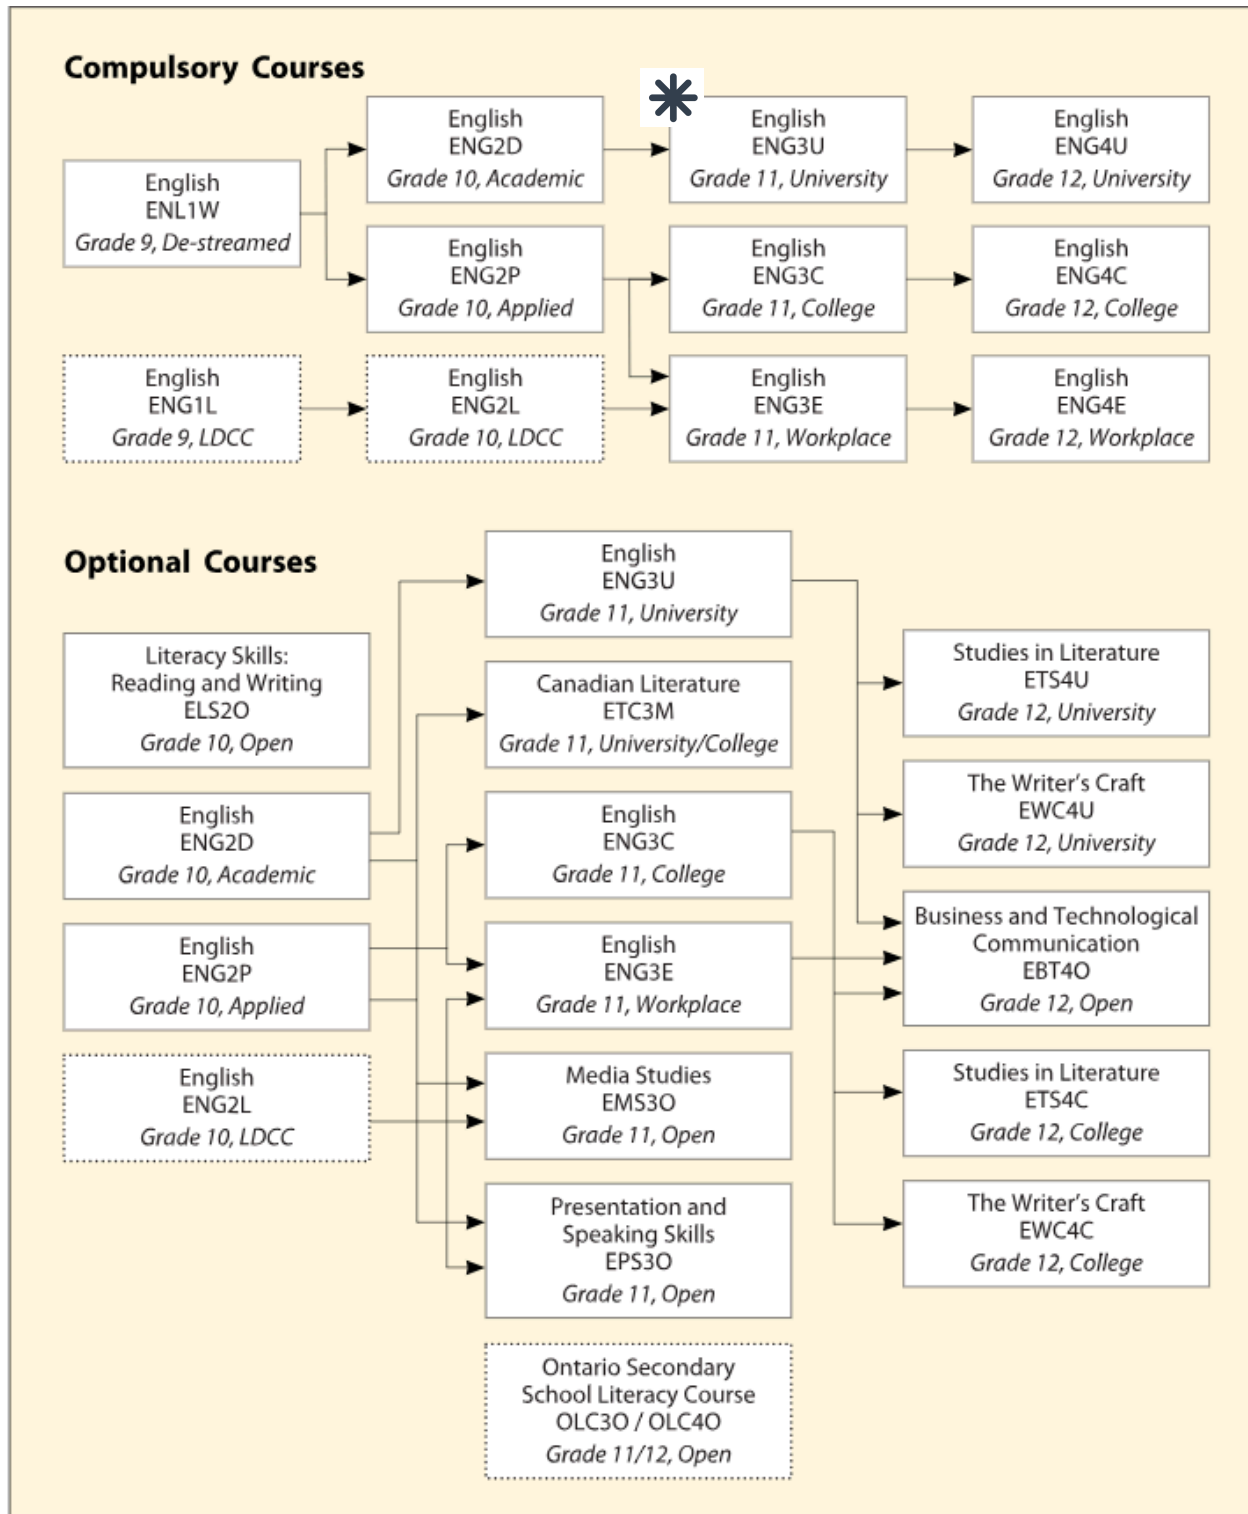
Compulsory Courses

English
ENL1W
Grade 9, De-streamed

English
ENG2D
Grade 10, Academic

English
ENG2P
Grade 10, Applied

*

English
ENG3U
Grade 11, University

English
ENG3C
Grade 11, College

English
ENG4U
Grade 12, University

English
ENG4C
Grade 12, College

English
ENG1L
Grade 9, LDCC

English
ENG2L
Grade 10, LDCC

English
ENG3E
Grade 11, Workplace

English
ENG4E
Grade 12, Workplace

Optional Courses

Literacy Skills: Reading and Writing
ELS2O
Grade 10, Open

English
ENG2D
Grade 10, Academic

English
ENG2P
Grade 10, Applied

English
ENG2L
Grade 10, LDCC

English
ENG3U
Grade 11, University

Canadian Literature
ETC3M
Grade 11, University/College

English
ENG3C
Grade 11, College

English
ENG3E
Grade 11, Workplace

Media Studies
EMS3O
Grade 11, Open

Presentation and Speaking Skills
EPS3O
Grade 11, Open

Ontario Secondary School Literacy Course
OLC3O / OLC4O
Grade 11/12, Open

Studies in Literature
ETS4U
Grade 12, University

The Writer's Craft
EWC4U
Grade 12, University

Business and Technological Communication
EBT4O
Grade 12, Open

Studies in Literature
ETS4C
Grade 12, College

The Writer's Craft
EWC4C
Grade 12, College